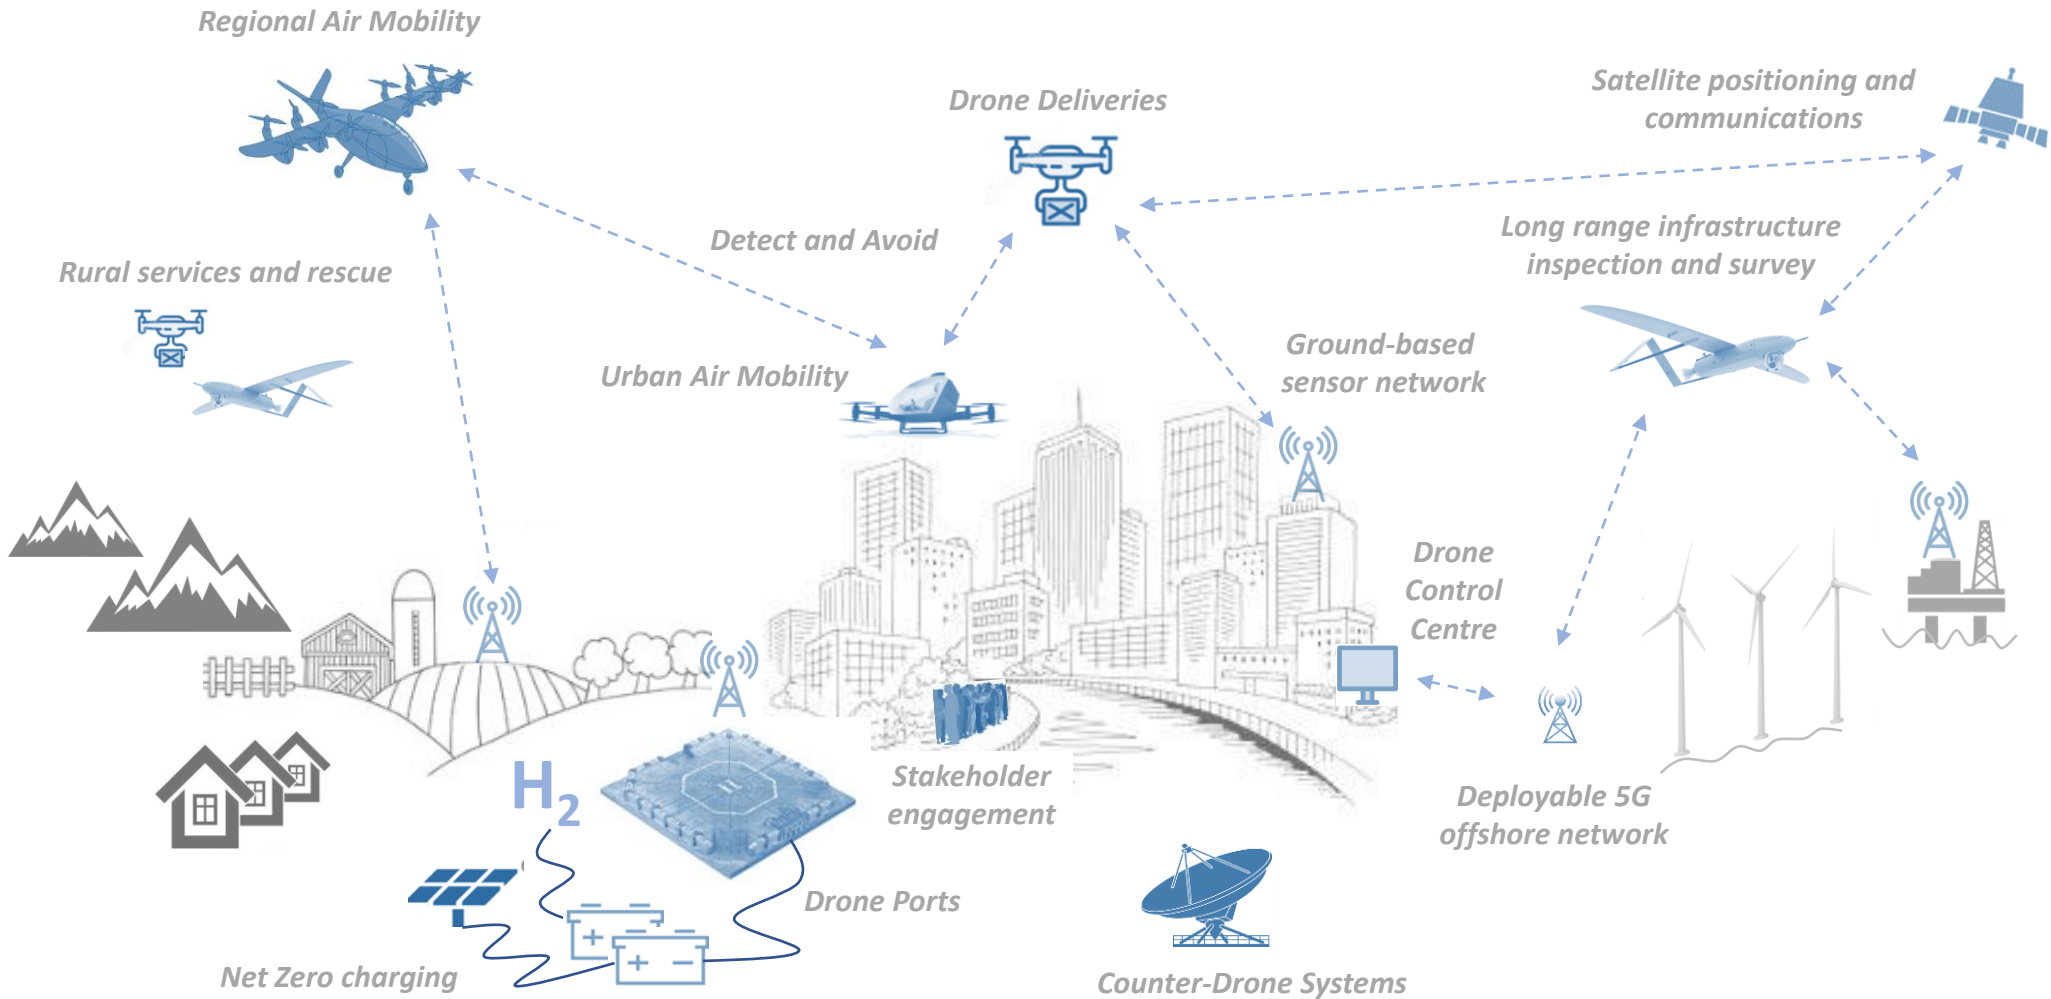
Regional Air Mobility

Drone Deliveries

Satellite positioning and communications

Detect and Avoid

Long range infrastructure inspection and survey

Rural services and rescue

Ground-based sensor network

Urban Air Mobility

Drone Control Centre

$H_2$

Stakeholder engagement

Deployable 5G offshore network

Drone Ports

Net Zero charging

Counter-Drone Systems